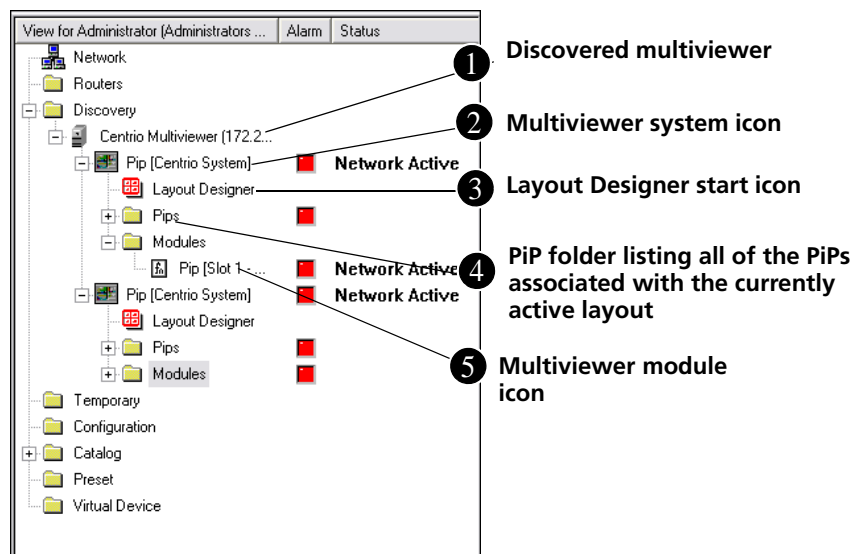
| View for Administrator (Administrators ... | Alarm | Status |
|---|---|---|

Network
Routers
Discovery
Centrio Multiviewer (172.2...
Pip [Centrio System] Network Active
Layout Designer
Pips
Modules
Pip [Slot 1 - ... Network Active
Pip [Centrio System] Network Active
Layout Designer
Pips
Modules
Temporary
Configuration
Catalog
Preset
Virtual Device

1 Discovered multiviewer

2 Multiviewer system icon

3 Layout Designer start icon

4 PiP folder listing all of the PiPs associated with the currently active layout

5 Multiviewer module icon